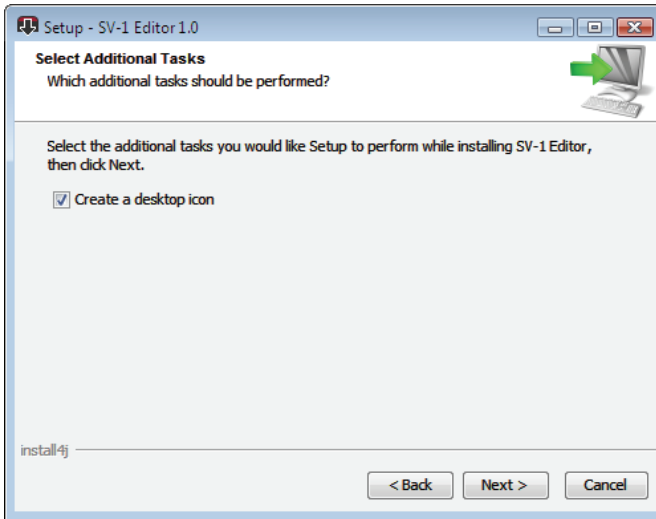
Setup - SV-1 Editor 1.0

Select Additional Tasks
Which additional tasks should be performed?

Select the additional tasks you would like Setup to perform while installing SV-1 Editor, then click Next.

Create a desktop icon

install4j

< Back
Next >
Cancel